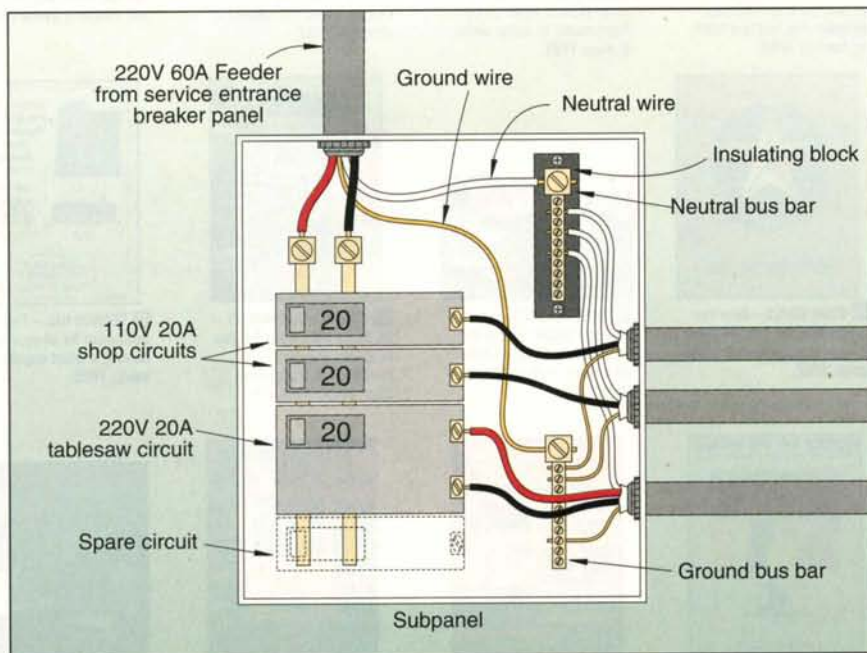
220V 60A Feeder from service entrance breaker panel

Ground wire

Neutral wire

Insulating block

Neutral bus bar

20

20

20

110V 20A shop circuits

220V 20A tablesaw circuit

Spare circuit

Ground bus bar

Subpanel